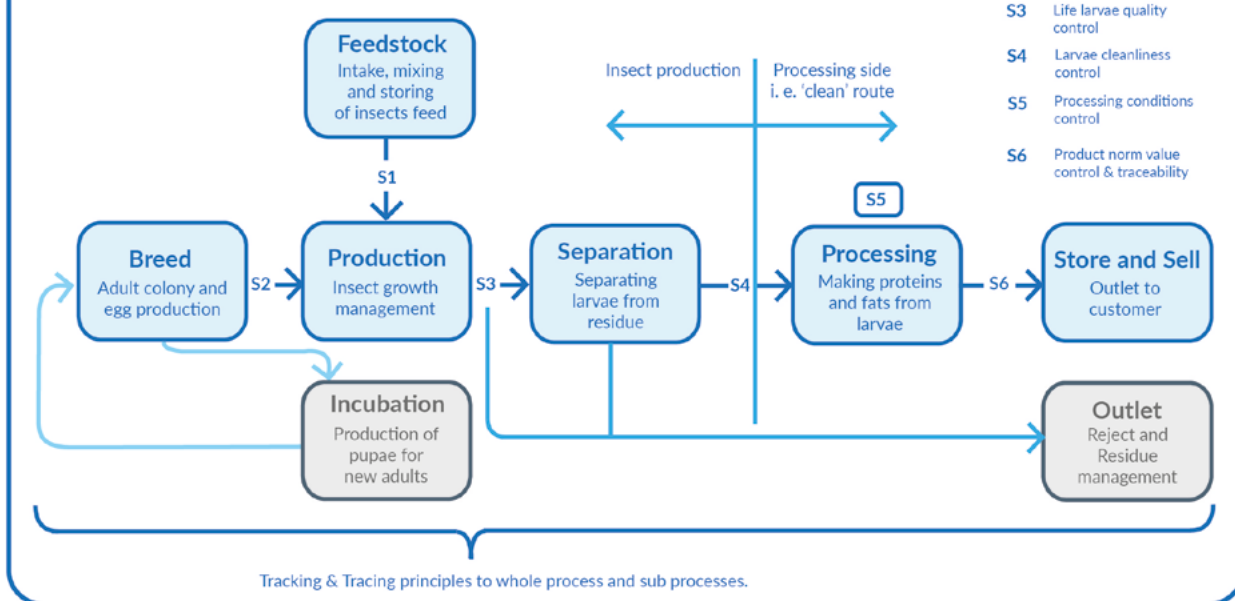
S3 Life larvae quality control

S4 Larvae cleanliness control

S5 Processing conditions control

S6 Product norm value control & traceability

Feedstock
Intake, mixing and storing of insects feed

Insect production

Processing side i. e. 'clean' route

S1

S5

Breed
Adult colony and egg production

S2

Production
Insect growth management

S3

Separation
Separating larvae from residue

S4

Processing
Making proteins and fats from larvae

S6

Store and Sell
Outlet to customer

Incubation
Production of pupae for new adults

Outlet
Reject and Residue management

Tracking & Tracing principles to whole process and sub processes.